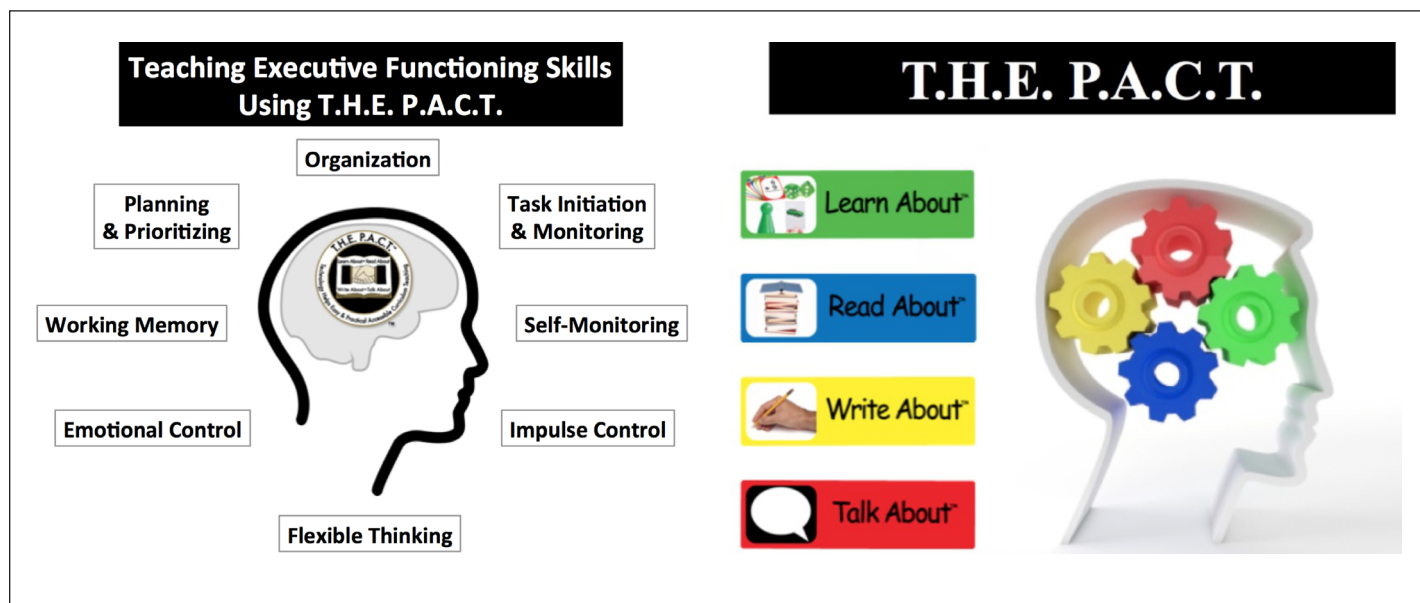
Teaching Executive Functioning Skills Using T.H.E. P.A.C.T.

Organization

Planning & Prioritizing

Task Initiation & Monitoring

T.H.E. P.A.C.T.™

Learn About • Read About

Write About • Talk About

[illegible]

Working Memory

Self-Monitoring

Emotional Control

Impulse Control

Flexible Thinking

T.H.E. P.A.C.T.

Learn About™

Read About™

Write About™

Talk About™